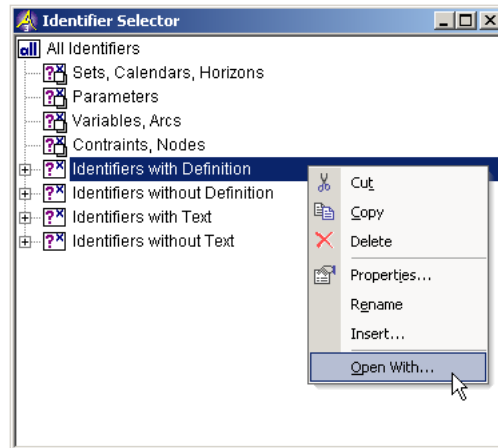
Identifier Selector

all All Identifiers
Sets, Calendars, Horizons
Parameters
Variables, Arcs
Contraints, Nodes
Identifiers with Definition
Identifiers without Definition
Identifiers with Text
Identifiers without Text

Cut
Copy
Delete
Properties...
Rename
Insert...
Open With...